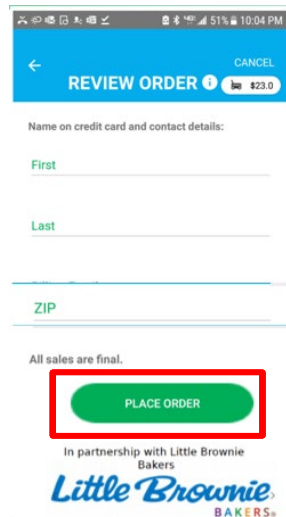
51% 10:04 PM

CANCEL

REVIEW ORDER

$23.0

Name on credit card and contact details:

First

Last

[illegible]

ZIP

All sales are final.

PLACE ORDER

In partnership with Little Brownie Bakers

Little Brownie

BAKERS